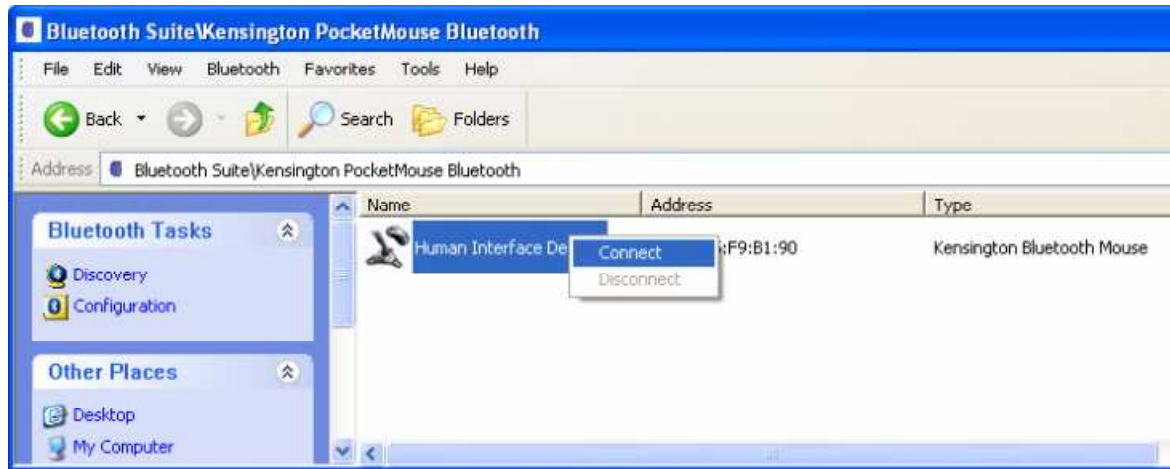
Bluetooth Suite\Kensington PocketMouse Bluetooth

File Edit View Bluetooth Favorites Tools Help

Back Search Folders

Address Bluetooth Suite\Kensington PocketMouse Bluetooth

Bluetooth Tasks

Discovery

Configuration

Other Places

Desktop

My Computer

| Name | Address | Type |
|---|---|---|
| Human Interface De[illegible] | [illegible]:F9:B1:90 | Kensington Bluetooth Mouse |

Connect

Disconnect